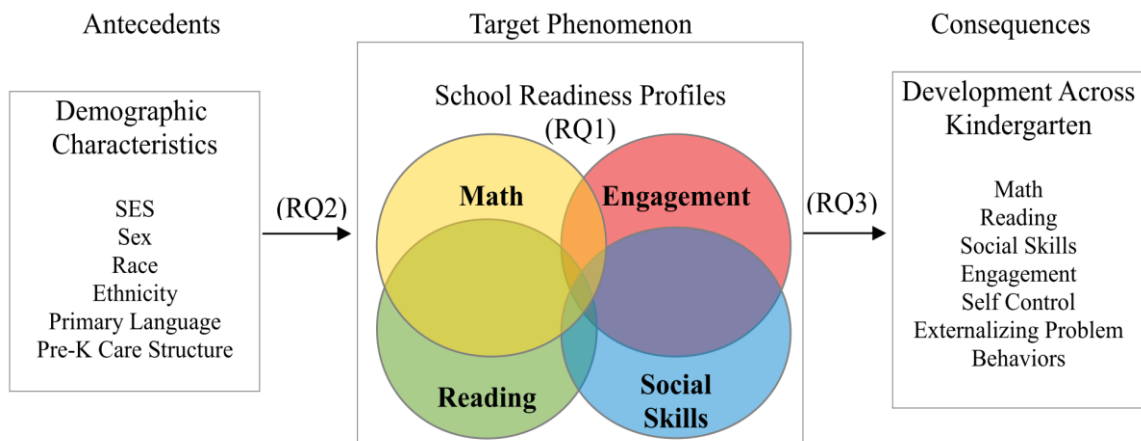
Antecedents

Demographic Characteristics

SES
Sex
Race
Ethnicity
Primary Language
Pre-K Care Structure

(RQ2)

Target Phenomenon

School Readiness Profiles (RQ1)

Math
Engagement
Reading
Social Skills

(RQ3)

Consequences

Development Across Kindergarten

Math
Reading
Social Skills
Engagement
Self Control
Externalizing Problem Behaviors